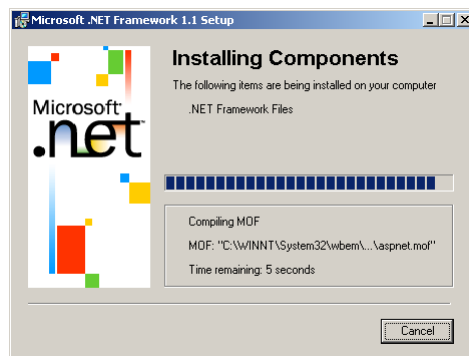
Microsoft .NET Framework 1.1 Setup

Microsoft
.net

Installing Components

The following items are being installed on your computer

.NET Framework Files

Compiling MOF

MOF: "C:\WINNT\System32\wbem\...\aspnet.mof"

Time remaining: 5 seconds

Cancel